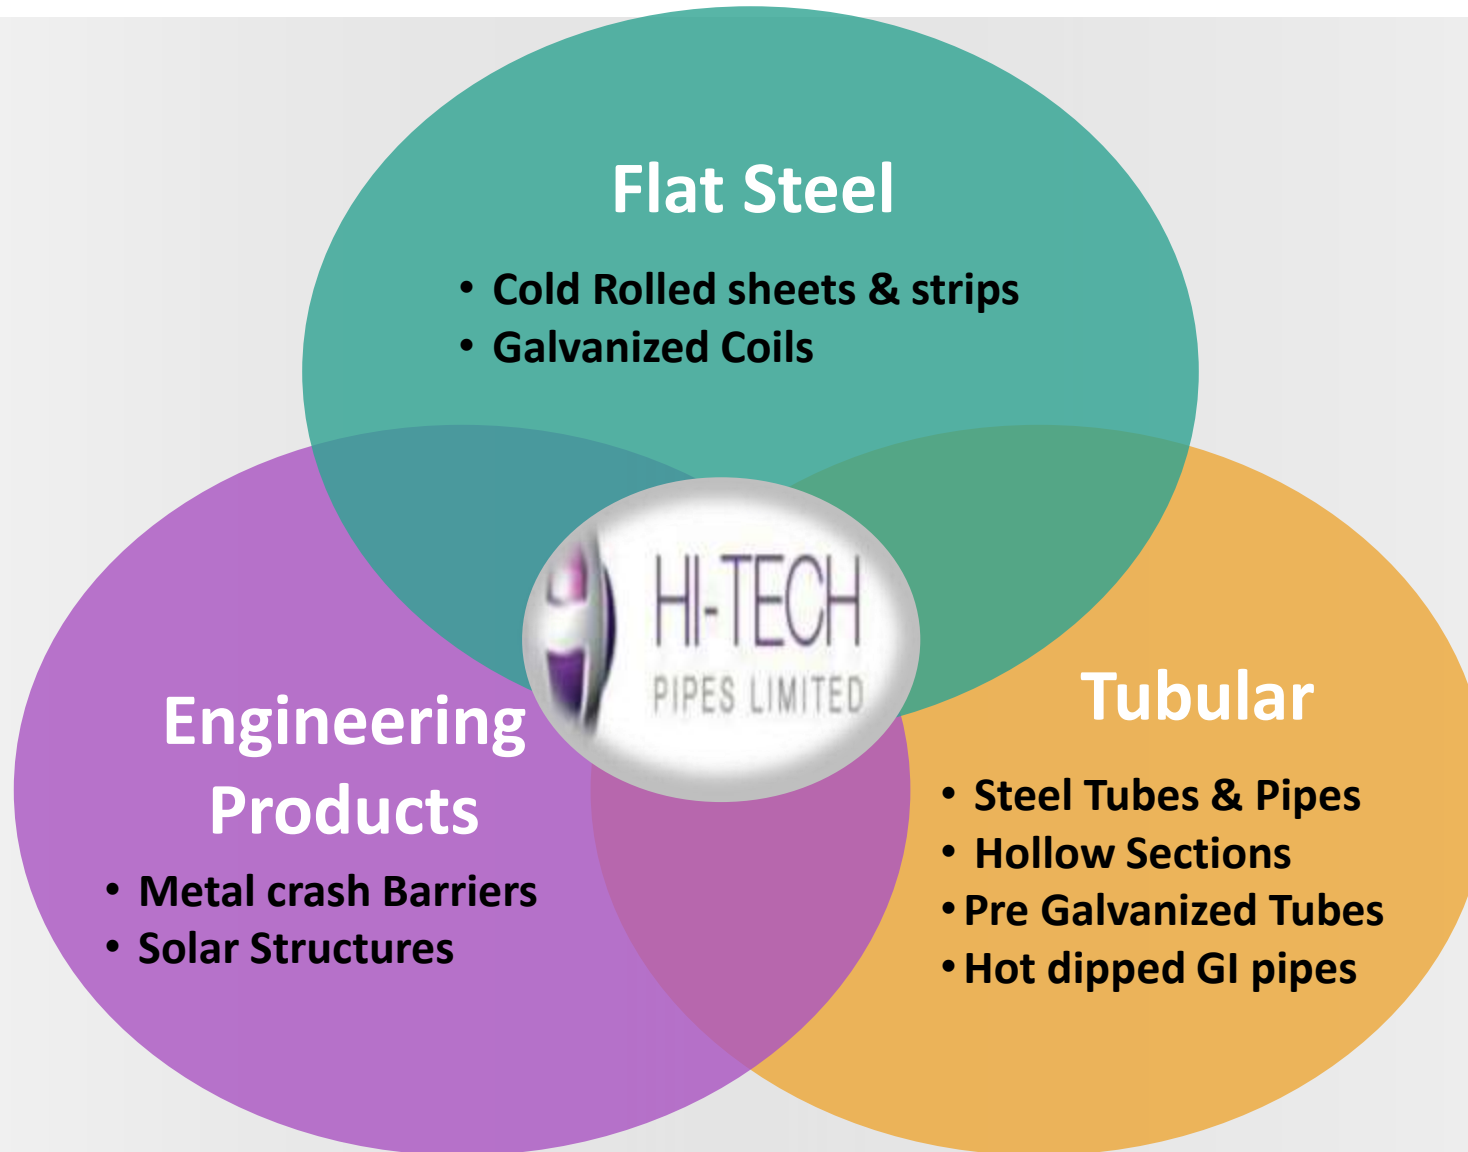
Flat Steel

- Cold Rolled sheets & strips
- Galvanized Coils

HI-TECH
PIPES LIMITED

Engineering Products

- Metal crash Barriers
- Solar Structures

Tubular

- Steel Tubes & Pipes
- Hollow Sections
- Pre Galvanized Tubes
- Hot dipped GI pipes